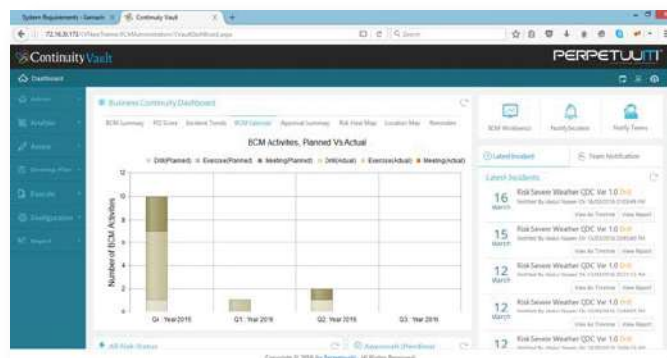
System Requirements - Genesis | Continuity Vault

72.16.36.172/ContinuityVault/BCMAdministration/VaultDashboard.aspx

Search

ContinuityVault

PERPETUUITI

Dashboard

Admin

Analytics

Assets

Planning

Portals

Configuration

Import

Business Continuity Dashboard

BCM Summary | KQ Score | Incident Trends | BCM Calendar | Approval Summary | Risk Heat Map | Location Map | Reminders

BCM Activities, Planned Vs Actual

Drill(Planned) | Exercise(Planned) | Meeting(Planned) | Drill(Actual) | Exercise(Actual) | Meeting(Actual)

Number of BCM Activities

12
10
8
6
4
2
0

Q4 : Year 2015 | Q1 : Year 2016 | Q2 : Year 2016 | Q3 : Year 2016

All Risk Status

Approvals (Pending)

BCM Workspace | Notify Incident | Notify Teams

Latest Incident | Team Notification

Latest Incidents

16 March Risk Severe Weather QDC Ver 1.0 Drill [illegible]
View As Timeline | View Report

15 March Risk Severe Weather QDC Ver 1.0 Drill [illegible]
View As Timeline | View Report

12 March Risk Severe Weather QDC Ver 1.0 Drill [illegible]
View As Timeline | View Report

12 March Risk Severe Weather QDC Ver 1.0 Drill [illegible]
View As Timeline | View Report

12 Risk Severe Weather QDC Ver 1.0 Drill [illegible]

Copyright © 2016 by Perpetuuiti. All Rights Reserved.